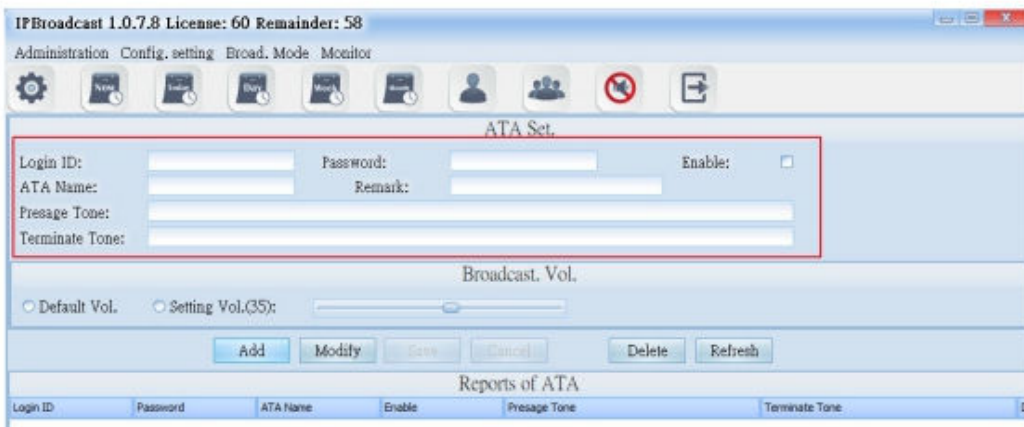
IPBroadcast 1.0.7.8 License: 60 Remainder: 58

Administration Config. setting Broad. Mode Monitor

Now Today Duty Week Month

ATA Set.

Login ID: Password: Enable:

ATA Name: Remark:

Presage Tone:

Terminate Tone:

Broadcast. Vol.

Default Vol. Setting Vol.(35):

Add Modify Save Cancel Delete Refresh

Reports of ATA

| Login ID | Password | ATA Name | Enable | Presage Tone | Terminate Tone |
|---|---|---|---|---|---|